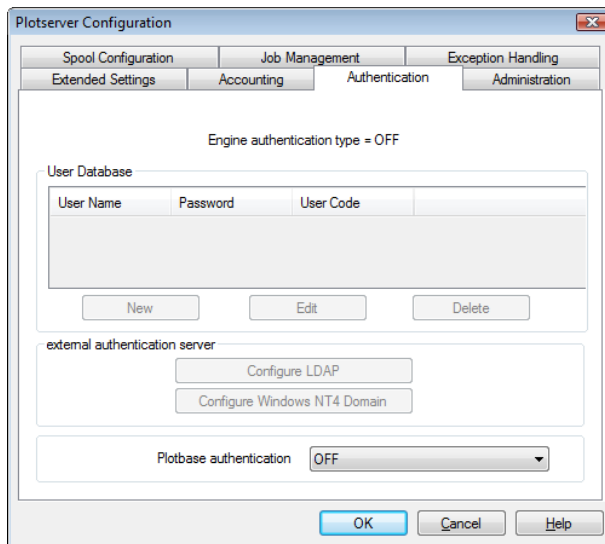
Plotserver Configuration

Spool Configuration | Job Management | Exception Handling
Extended Settings | Accounting | Authentication | Administration

Engine authentication type = OFF

User Database

| User Name | Password | User Code |
|---|---|---|

New | Edit | Delete

external authentication server

Configure LDAP

Configure Windows NT4 Domain

Plotbase authentication OFF

OK | Cancel | Help